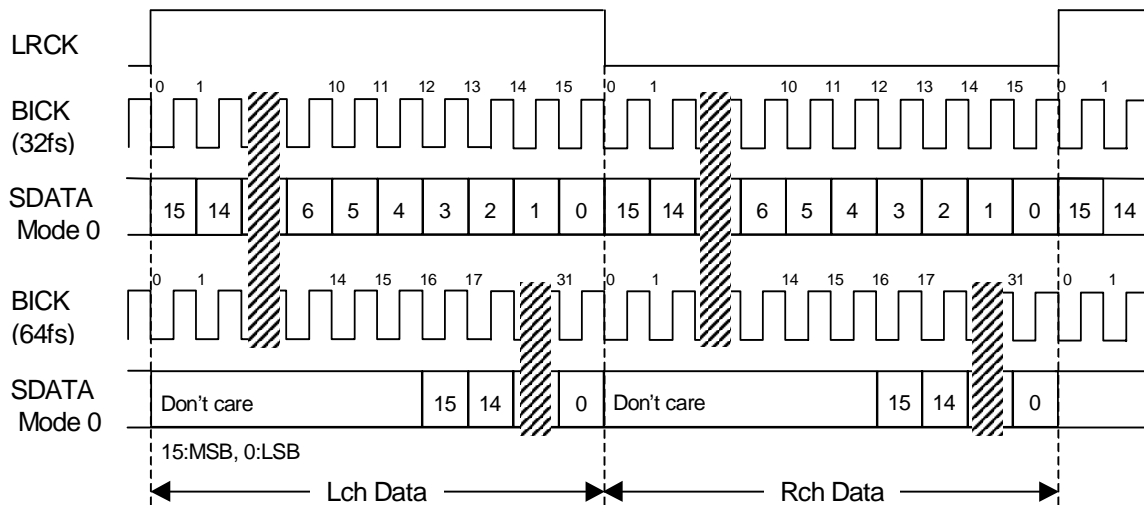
LRCK

BICK (32fs)

0 1 10 11 12 13 14 15 0 1 10 11 12 13 14 15 0 1

SDATA Mode 0

15 14 6 5 4 3 2 1 0 15 14 6 5 4 3 2 1 0 15 14

BICK (64fs)

0 1 14 15 16 17 31 0 1 14 15 16 17 31 0 1

SDATA Mode 0

Don't care 15 14 0 Don't care 15 14 0

15:MSB, 0:LSB

Lch Data

Rch Data